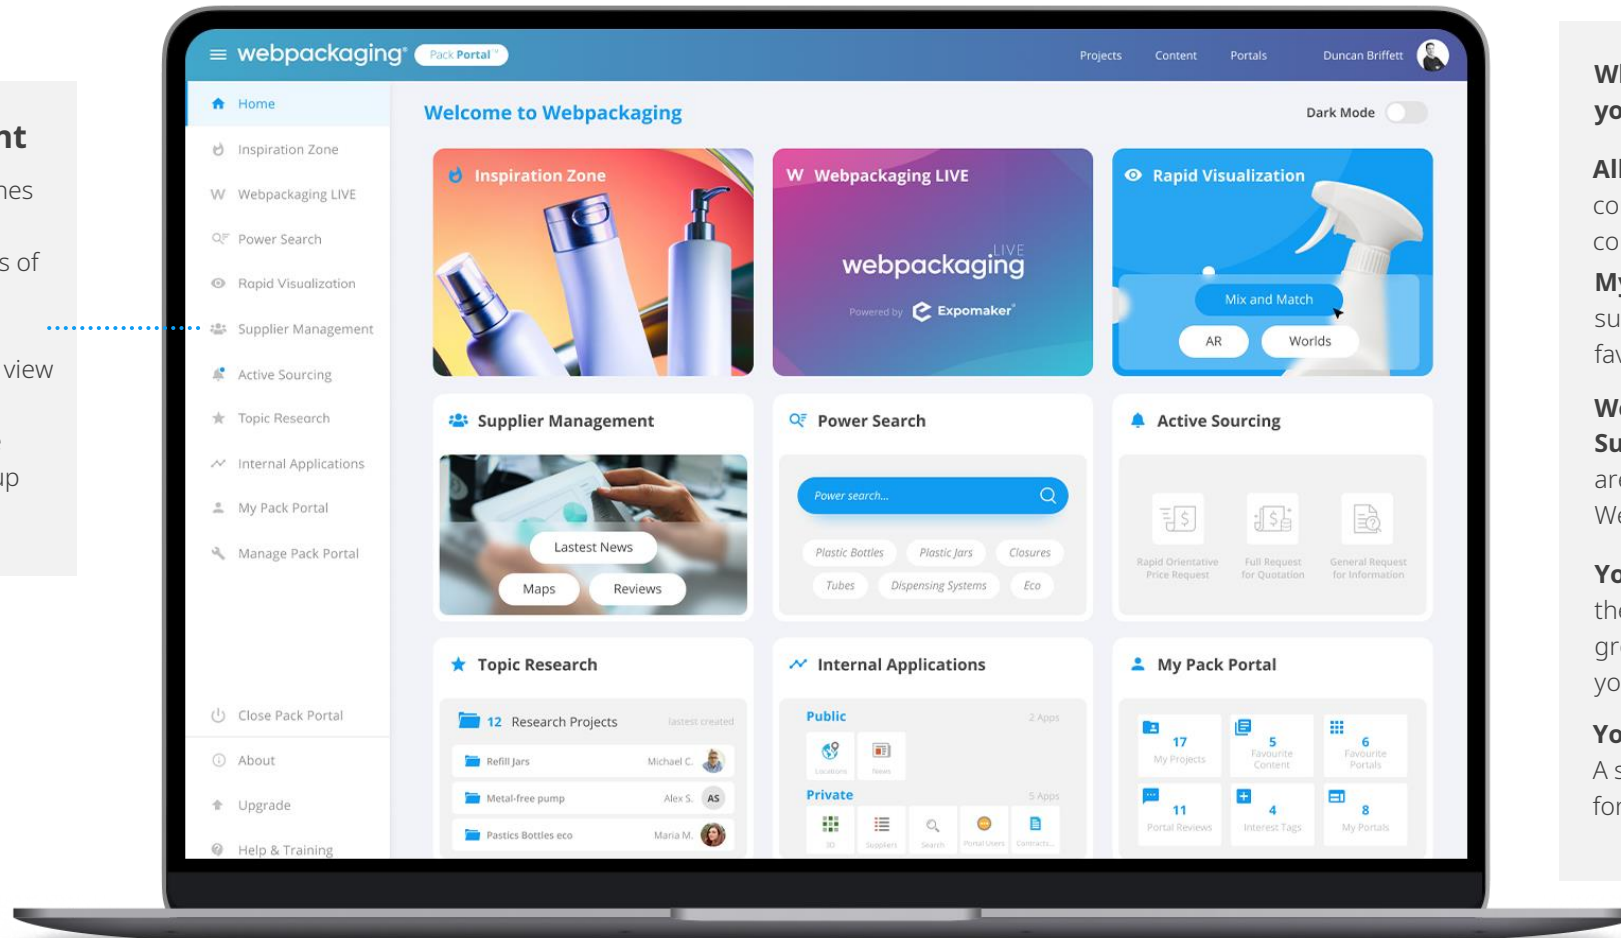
nt
nes
s of
view
up

webpackaging Pack Portal
Projects Content Portals Duncan Briffett

Home
Inspiration Zone
Webpackaging LIVE
Power Search
Rapid Visualization
Supplier Management
Active Sourcing
Topic Research
Internal Applications
My Pack Portal
Manage Pack Portal
Close Pack Portal
About
Upgrade
Help & Training

Welcome to Webpackaging
Dark Mode

Inspiration Zone
Webpackaging LIVE
webpackaging LIVE
Powered by Expomaker
Rapid Visualization
Mix and Match
AR
Worlds

Supplier Management
Lastest News
Maps
Reviews

Power Search
Power search...
Plastic Bottles
Plastic Jars
Closures
Tubes
Dispensing Systems
Eco

Active Sourcing
Rapid Orientative Price Request
Full Request for Quotation
General Request for Information

Topic Research
12 Research Projects lastest created
Refill Jars Michael C.
Metal-free pump Alex S. AS
Pastics Bottles eco Maria M.

Internal Applications
Public 2 Apps
Locations
News
Private 5 Apps
3D
Suppliers
Search
Portal Users
Contracts

My Pack Portal
17 My Projects
5 Favourite Content
6 Favourite Portals
11 Portal Reviews
4 Interest Tags
8 My Portals

Wh
yo
All
co
co
My
su
fav
We
Su
are
We
Yo
the
gr
yo
Yo
A s
for